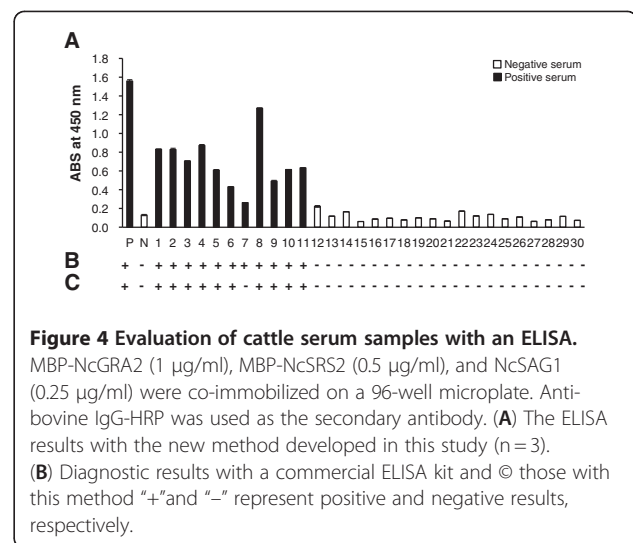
A

1.8
1.6
1.4
1.2
1.0
0.8
0.6
0.4
0.2
0.0

ABS at 450 nm

Negative serum
Positive serum

P N 1 2 3 4 5 6 7 8 9 10 11 12 13 14 15 16 17 18 19 20 21 22 23 24 25 26 27 28 29 30

B + - + + + + + + + + + + + - - - - - - - - - - - - - - - - - - -
C + - + + + + + + + + + + + - - - - - - - - - - - - - - - - - - -

**Figure 4 Evaluation of cattle serum samples with an ELISA.** MBP-NcGRA2 (1 μg/ml), MBP-NcSRS2 (0.5 μg/ml), and NcSAG1 (0.25 μg/ml) were co-immobilized on a 96-well microplate. Anti-bovine IgG-HRP was used as the secondary antibody. (**A**) The ELISA results with the new method developed in this study (n = 3). (**B**) Diagnostic results with a commercial ELISA kit and © those with this method "+"and "−" represent positive and negative results, respectively.